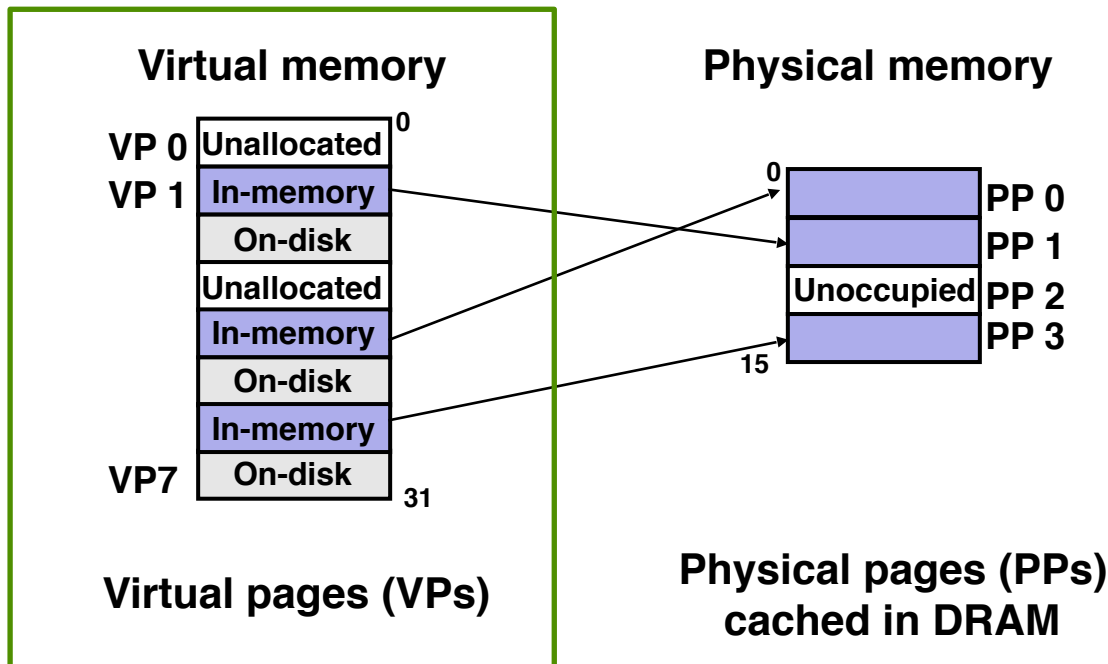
Virtual memory

VP 0 Unallocated 0
VP 1 In-memory
On-disk
Unallocated
In-memory
On-disk
In-memory
VP7 On-disk 31

Virtual pages (VPs)

Physical memory

0
PP 0
PP 1
Unoccupied PP 2
PP 3
15

Physical pages (PPs) cached in DRAM